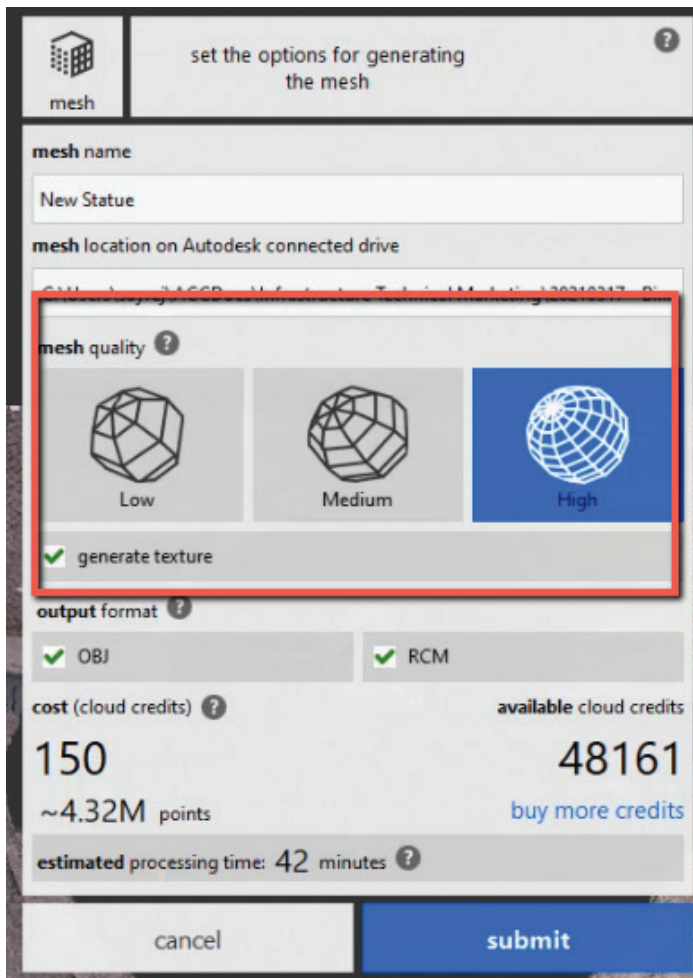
mesh

set the options for generating the mesh

?

mesh name

New Statue

mesh location on Autodesk connected drive

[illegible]

mesh quality ?

Low

Medium

High

generate texture

output format ?

OBJ

RCM

cost (cloud credits) ?

available cloud credits

150

48161

~4.32M points

buy more credits

estimated processing time: 42 minutes ?

cancel

submit